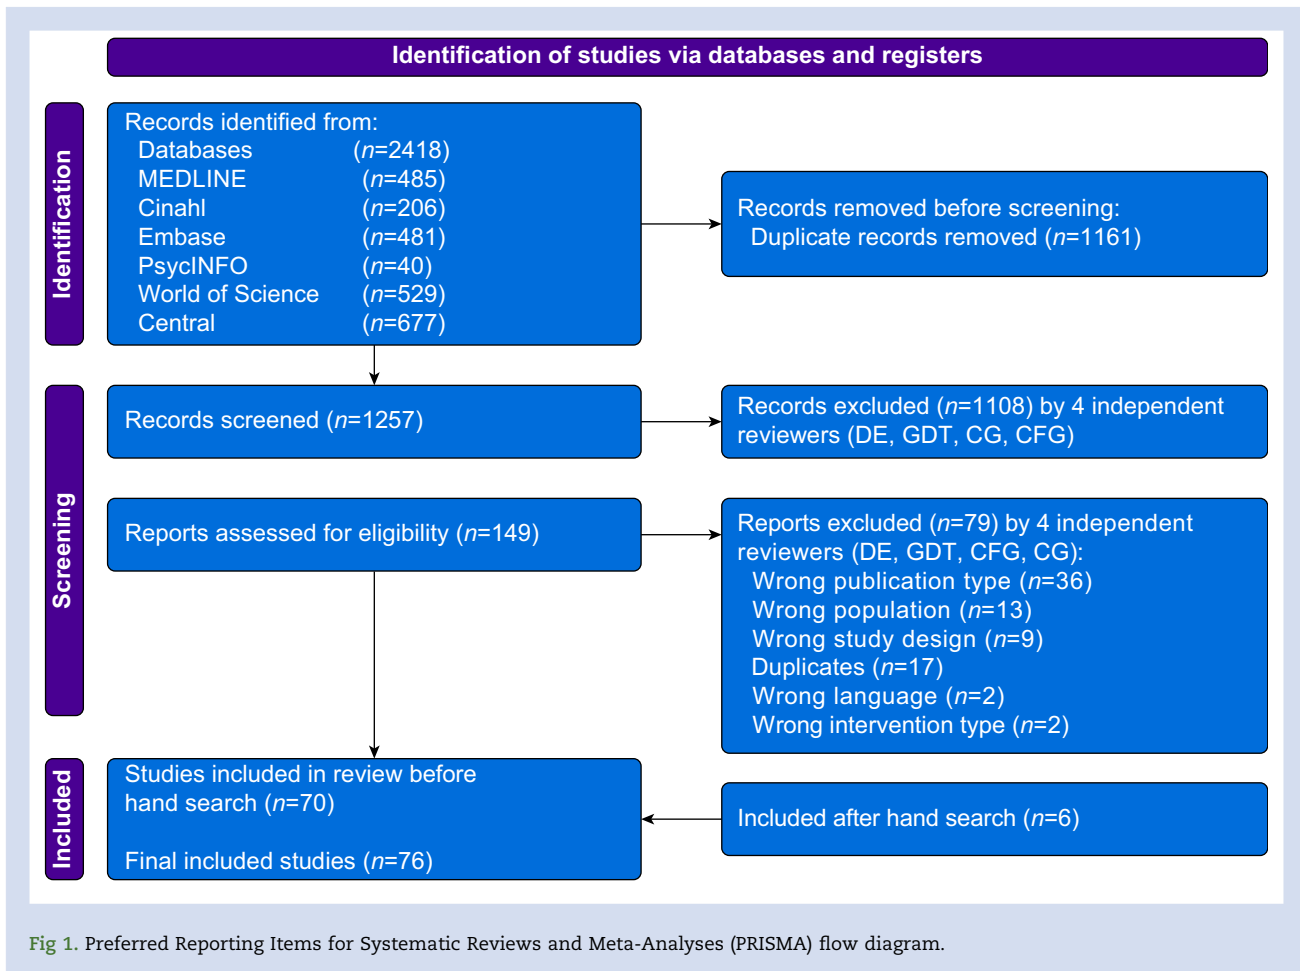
Identification of studies via databases and registers

Identification

Records identified from:
Databases ($n$=2418)
MEDLINE ($n$=485)
Cinahl ($n$=206)
Embase ($n$=481)
PsycINFO ($n$=40)
World of Science ($n$=529)
Central ($n$=677)

Records removed before screening:
Duplicate records removed ($n$=1161)

Screening

Records screened ($n$=1257)

Records excluded ($n$=1108) by 4 independent reviewers (DE, GDT, CG, CFG)

Reports assessed for eligibility ($n$=149)

Reports excluded ($n$=79) by 4 independent reviewers (DE, GDT, CFG, CG):
Wrong publication type ($n$=36)
Wrong population ($n$=13)
Wrong study design ($n$=9)
Duplicates ($n$=17)
Wrong language ($n$=2)
Wrong intervention type ($n$=2)

Included

Studies included in review before hand search ($n$=70)

Final included studies ($n$=76)

Included after hand search ($n$=6)

Fig 1. Preferred Reporting Items for Systematic Reviews and Meta-Analyses (PRISMA) flow diagram.